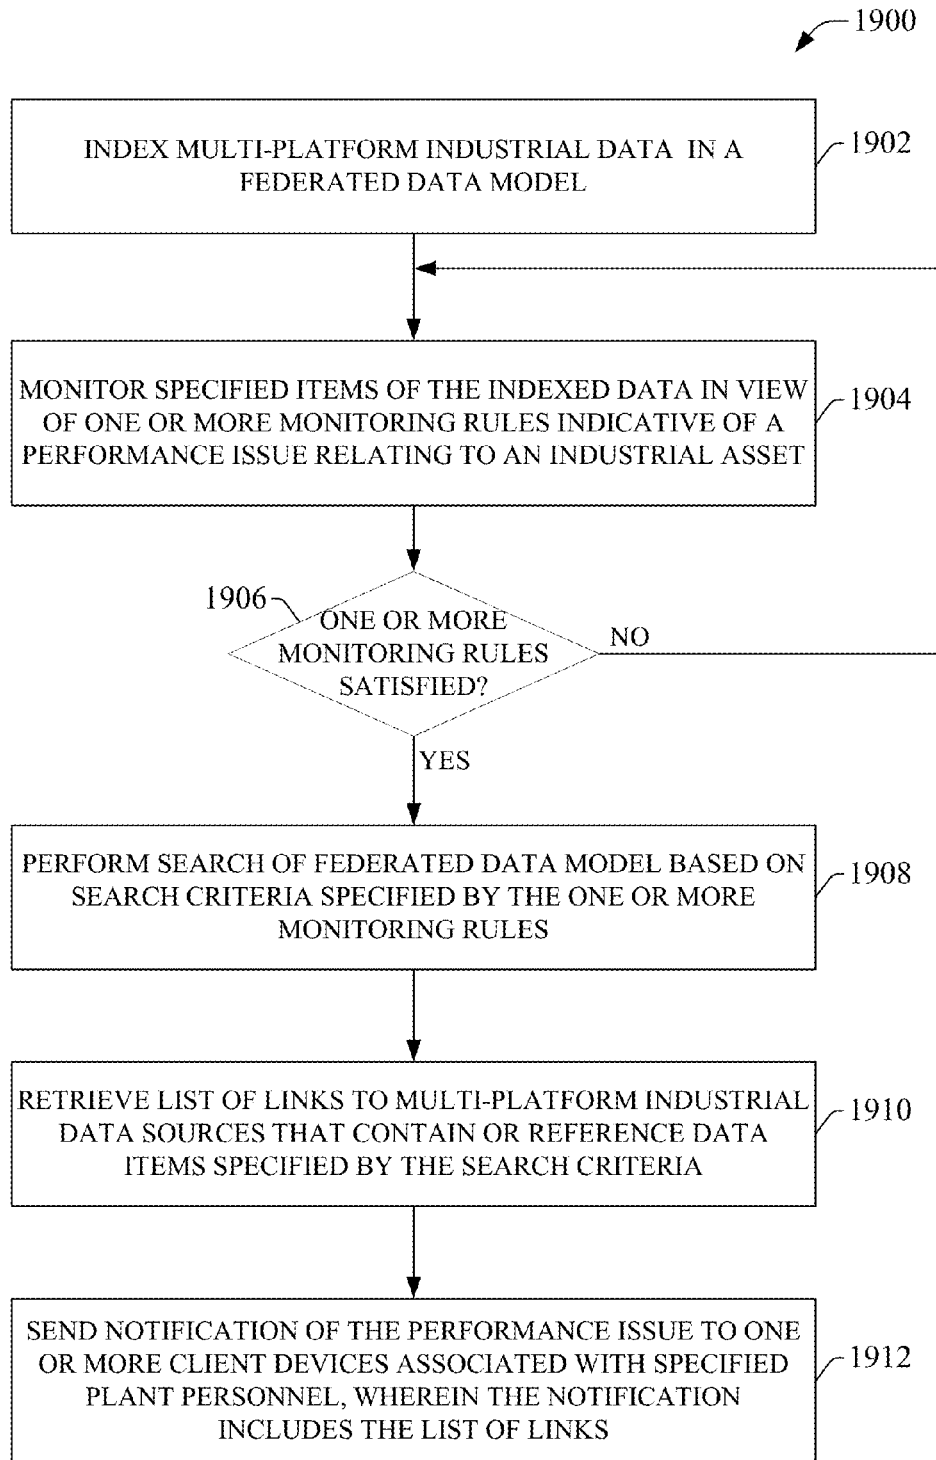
1900

INDEX MULTI-PLATFORM INDUSTRIAL DATA IN A FEDERATED DATA MODEL

1902

MONITOR SPECIFIED ITEMS OF THE INDEXED DATA IN VIEW OF ONE OR MORE MONITORING RULES INDICATIVE OF A PERFORMANCE ISSUE RELATING TO AN INDUSTRIAL ASSET

1904

1906

ONE OR MORE MONITORING RULES SATISFIED?

NO

YES

PERFORM SEARCH OF FEDERATED DATA MODEL BASED ON SEARCH CRITERIA SPECIFIED BY THE ONE OR MORE MONITORING RULES

1908

RETRIEVE LIST OF LINKS TO MULTI-PLATFORM INDUSTRIAL DATA SOURCES THAT CONTAIN OR REFERENCE DATA ITEMS SPECIFIED BY THE SEARCH CRITERIA

1910

SEND NOTIFICATION OF THE PERFORMANCE ISSUE TO ONE OR MORE CLIENT DEVICES ASSOCIATED WITH SPECIFIED PLANT PERSONNEL, WHEREIN THE NOTIFICATION INCLUDES THE LIST OF LINKS

1912